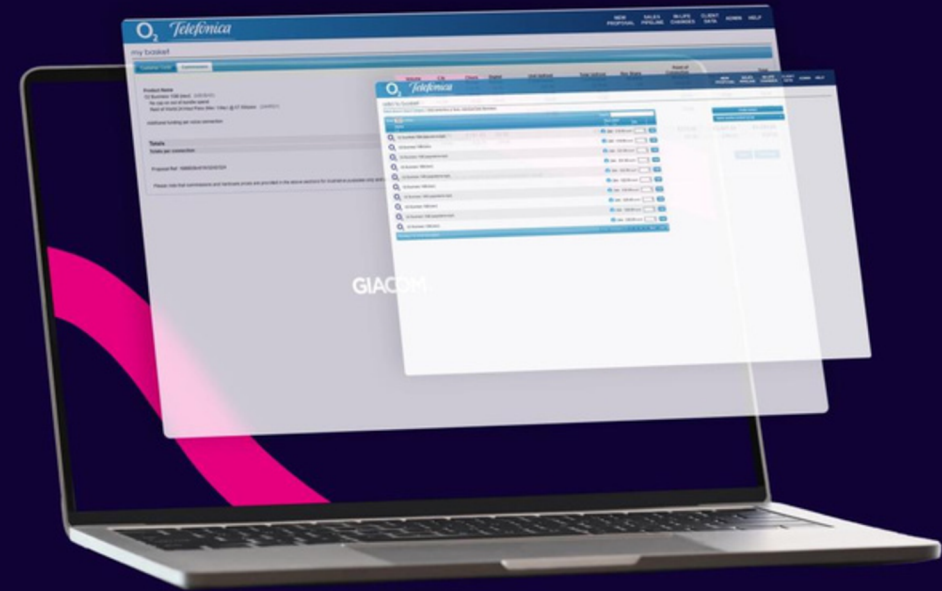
O2 Telefonica

NEW PROPOSAL
SALES PIPELINE
IN-LIFE CHANGES
CLIENT DATA
ADMIN
HELP

my basket

Product Name

Totals

O2 Telefonica

NEW PROPOSAL
SALES PIPELINE
IN-LIFE CHANGES
CLIENT DATA
ADMIN
HELP

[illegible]

GIACOM